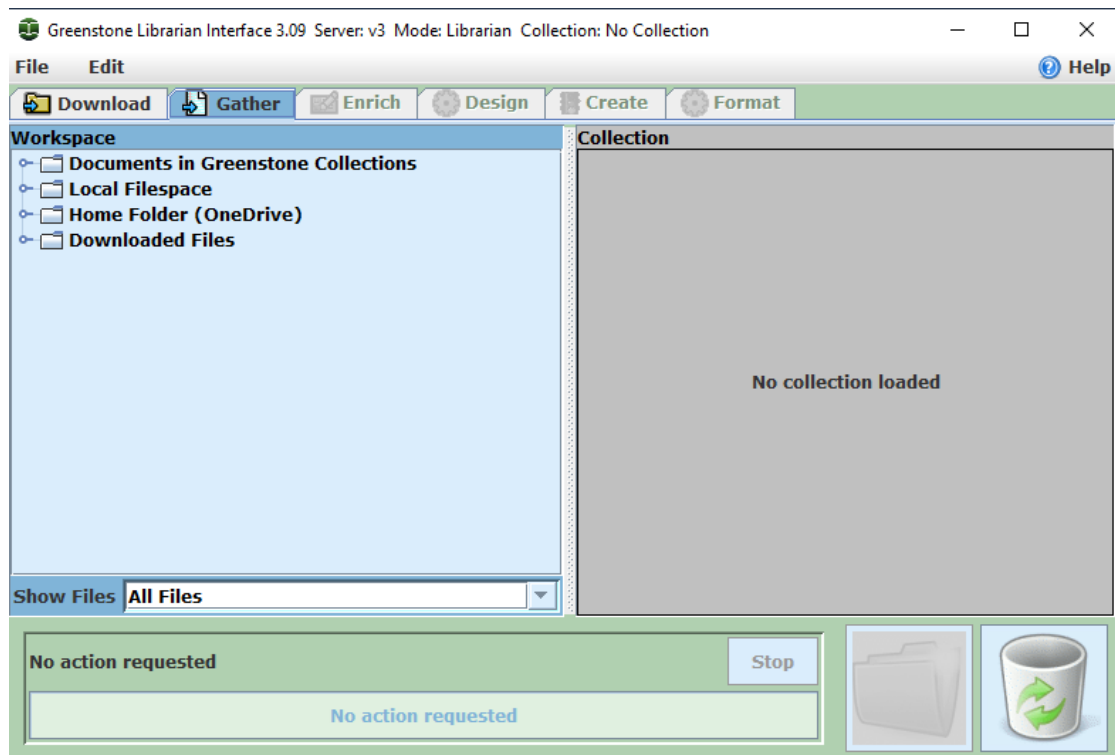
Greenstone Librarian Interface 3.09 Server: v3 Mode: Librarian Collection: No Collection

File Edit

Help

Download Gather Enrich Design Create Format

Workspace

Documents in Greenstone Collections
Local Filespace
Home Folder (OneDrive)
Downloaded Files

Show Files All Files

Collection

No collection loaded

No action requested

Stop

No action requested